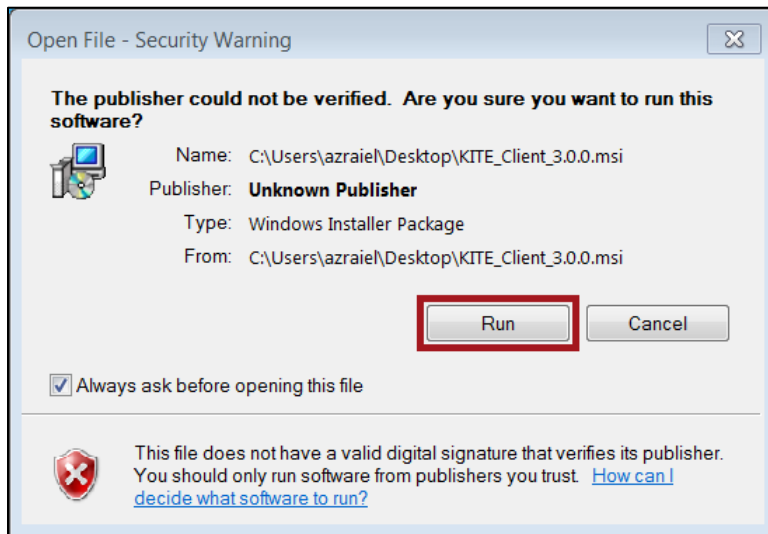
Open File - Security Warning

The publisher could not be verified. Are you sure you want to run this software?

| | |
|---|---|
| Name: | C:\Users\azraiel\Desktop\KITE_Client_3.0.0.msi |
| Publisher: | **Unknown Publisher** |
| Type: | Windows Installer Package |
| From: | C:\Users\azraiel\Desktop\KITE_Client_3.0.0.msi |

Run

Cancel

Always ask before opening this file

This file does not have a valid digital signature that verifies its publisher. You should only run software from publishers you trust. How can I decide what software to run?